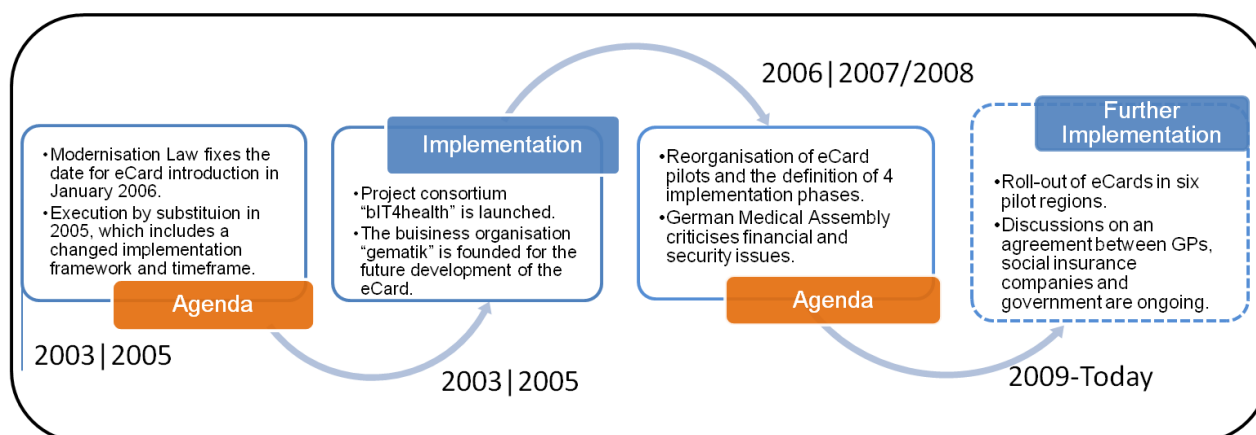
2006|2007/2008

•Modernisation Law fixes the date for eCard introduction in January 2006.
•Execution by substituion in 2005, which includes a changed implementation framework and timeframe.

Agenda

2003|2005

Implementation

•Project consortium "bIT4health" is launched.
•The buisiness organisation "gematik" is founded for the future development of the eCard.

2003|2005

•Reorganisation of eCard pilots and the definition of 4 implementation phases.
•German Medical Assembly criticises financial and security issues.

Agenda

Further Implementation

•Roll-out of eCards in six pilot regions.
•Discussions on an agreement between GPs, social insurance companies and government are ongoing.

2009-Today